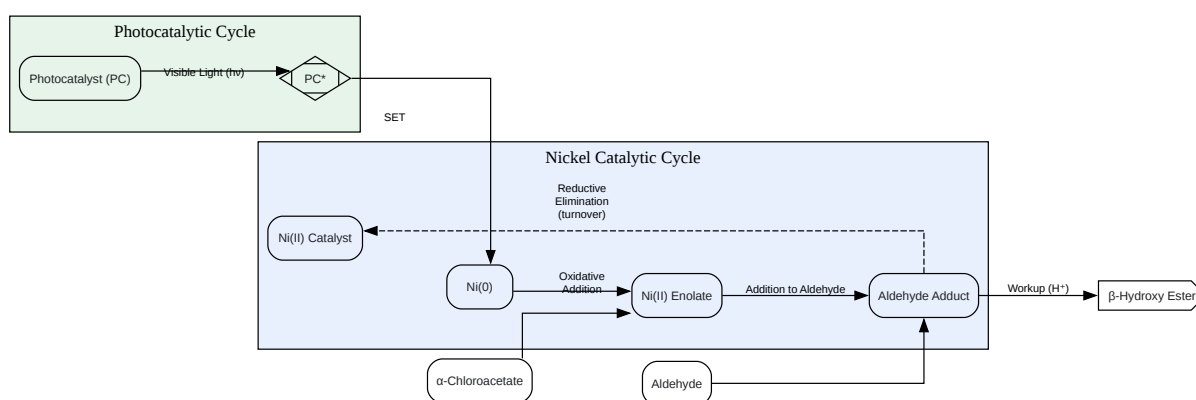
Photocatalytic Cycle

Photocatalyst (PC)

Visible Light (hν)

PC*

SET

Nickel Catalytic Cycle

Reductive Elimination (turnover)

Ni(II) Catalyst

Ni(0)

Oxidative Addition

Ni(II) Enolate

Addition to Aldehyde

Aldehyde Adduct

Workup (H⁺)

β-Hydroxy Ester

α-Chloroacetate

Aldehyde